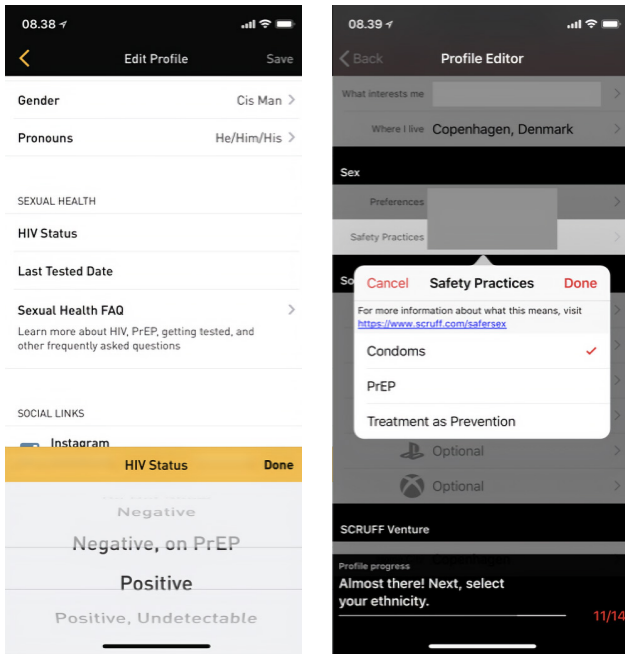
08.38

Edit Profile

Save

Gender

Cis Man

Pronouns

He/Him/His

SEXUAL HEALTH

HIV Status

Last Tested Date

Sexual Health FAQ

Learn more about HIV, PrEP, getting tested, and other frequently asked questions

SOCIAL LINKS

Instagram

HIV Status

Done

Negative

Negative, on PrEP

Positive

Positive, Undetectable

08.39

Back

Profile Editor

What interests me

Where I live

Copenhagen, Denmark

Sex

Preferences

Safety Practices

So

Cancel

Safety Practices

Done

For more information about what this means, visit https://www.scruff.com/safersex

Condoms

PrEP

Treatment as Prevention

Optional

Optional

SCRUFF Venture

Profile progress

Almost there! Next, select your ethnicity.

11/14